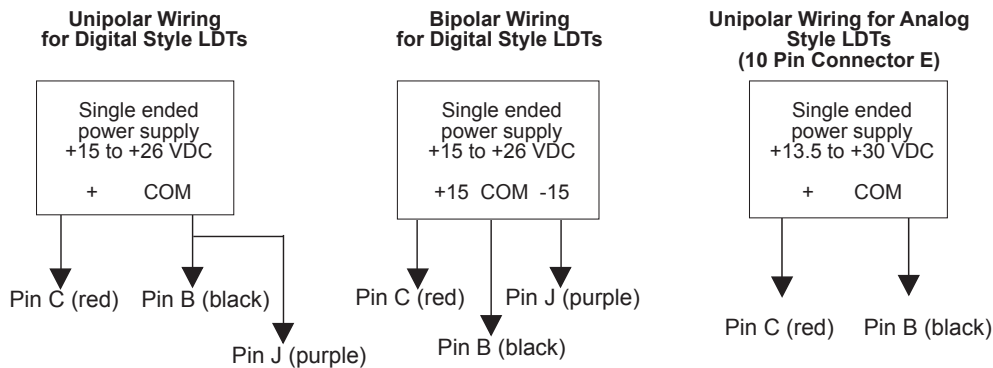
Unipolar Wiring for Digital Style LDTs

Single ended power supply +15 to +26 VDC

+ COM

Pin C (red) Pin B (black)

Pin J (purple)

Bipolar Wiring for Digital Style LDTs

Single ended power supply +15 to +26 VDC

+15 COM -15

Pin C (red) Pin J (purple)

Pin B (black)

Unipolar Wiring for Analog Style LDTs (10 Pin Connector E)

Single ended power supply +13.5 to +30 VDC

+ COM

Pin C (red) Pin B (black)